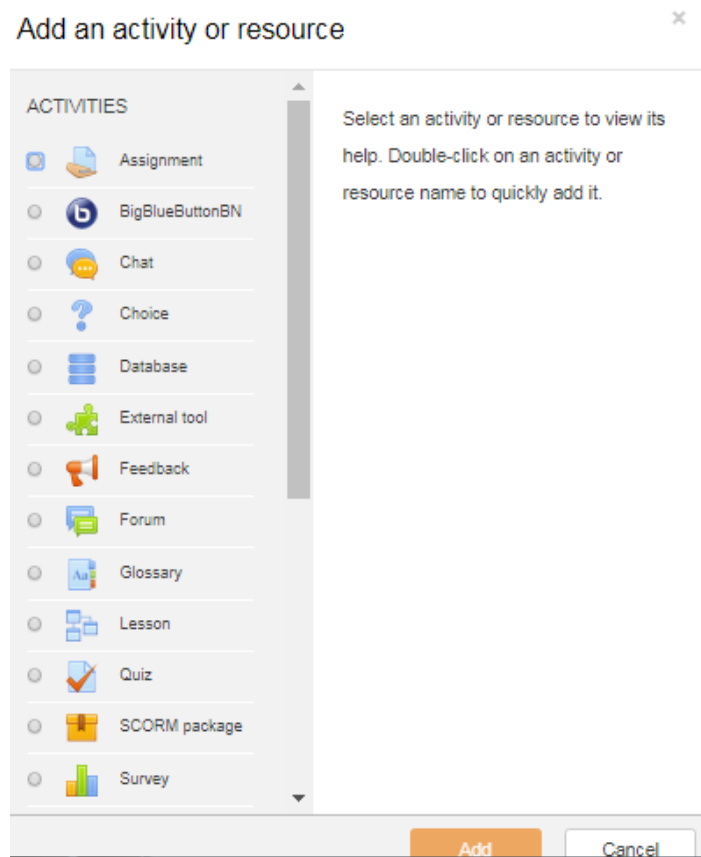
Add an activity or resource

×

ACTIVITIES

Assignment

BigBlueButtonBN

Chat

Choice

Database

External tool

Feedback

Forum

Glossary

Lesson

Quiz

SCORM package

Survey

Select an activity or resource to view its help. Double-click on an activity or resource name to quickly add it.

Add

Cancel